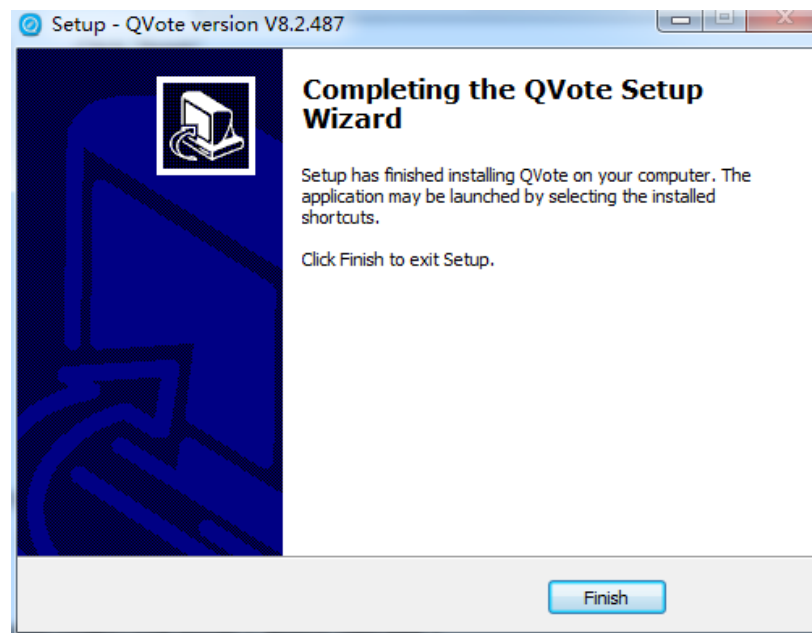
Setup - QVote version V8.2.487

Completing the QVote Setup Wizard

Setup has finished installing QVote on your computer. The application may be launched by selecting the installed shortcuts.

Click Finish to exit Setup.

Finish